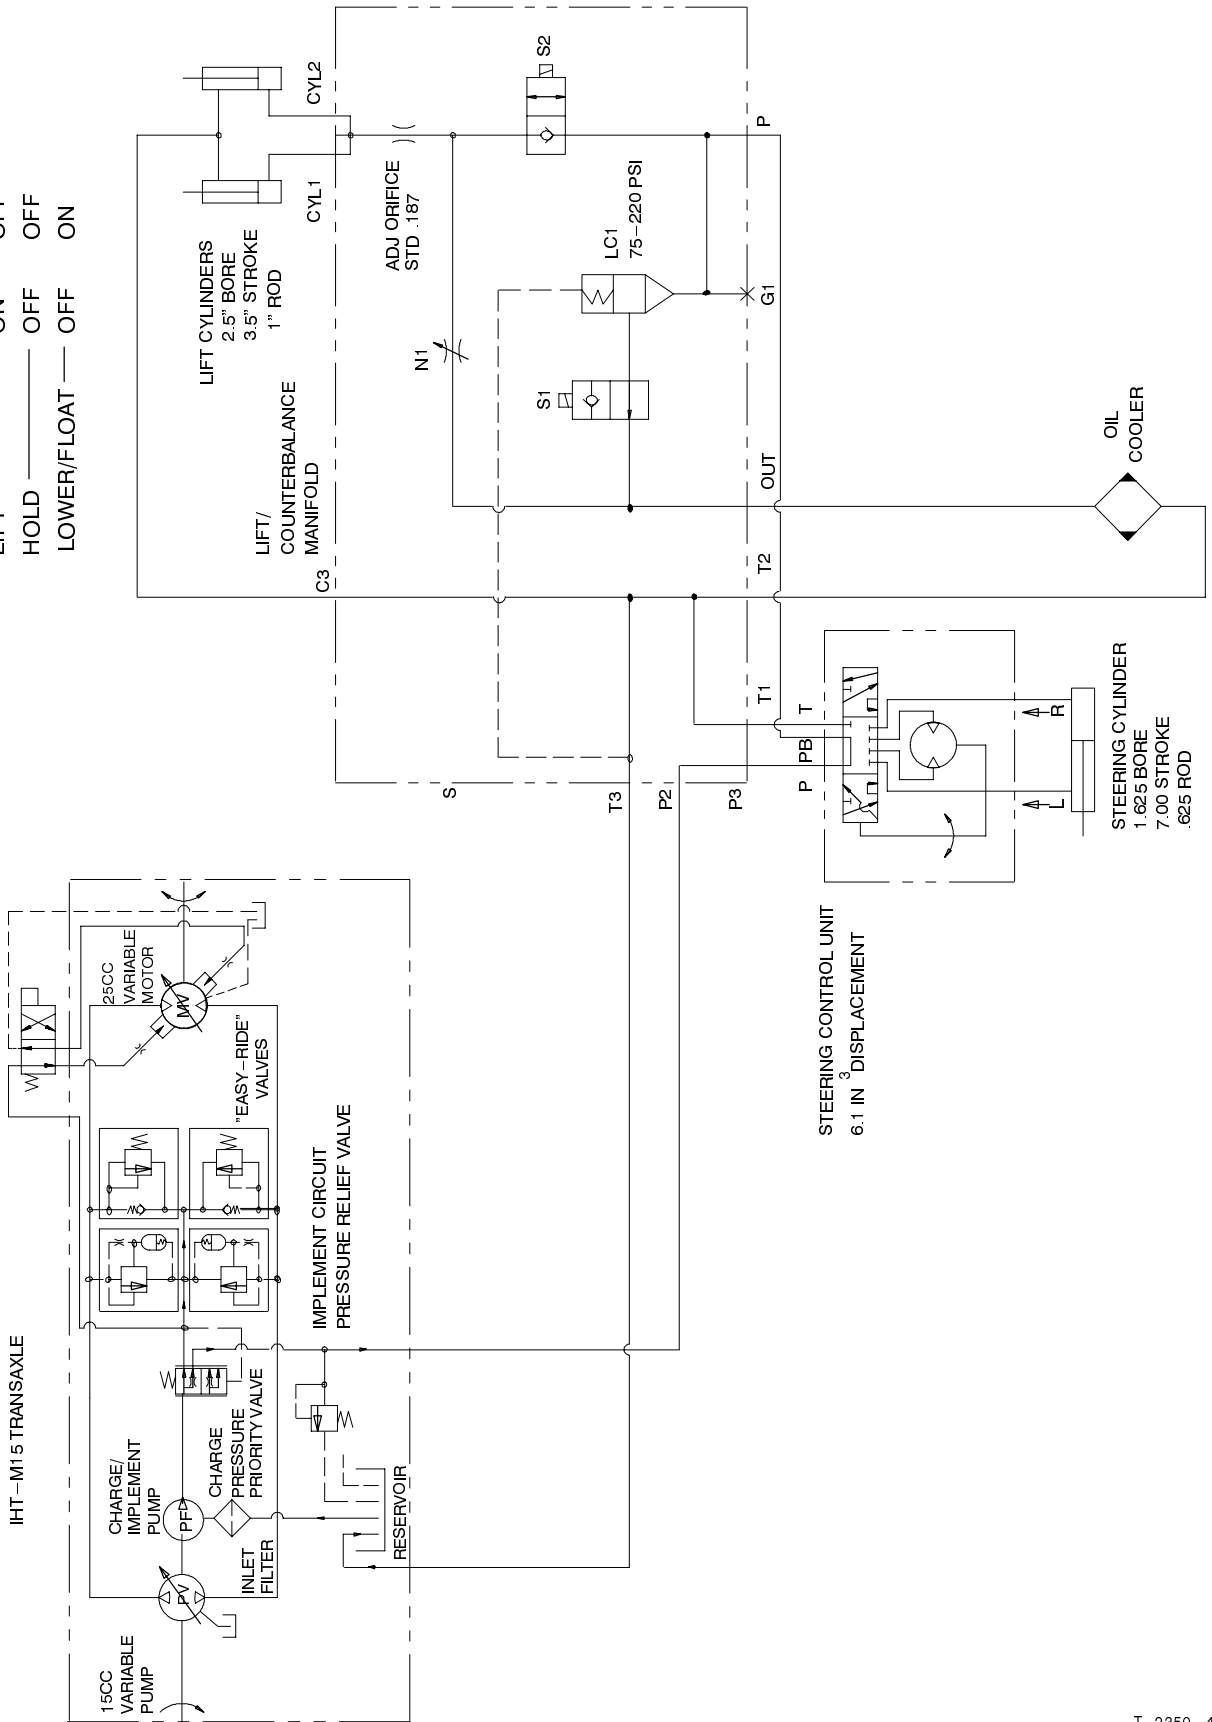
LIFT
HOLD ——— OFF OFF
LOWER/FLOAT ——— OFF ON

LIFT CYLINDERS
2.5" BORE
3.5" STROKE
1" ROD

CYL2
CYL1

S2

P

ADJ ORIFICE
STD .187

LC1
75–220 PSI

G1

N1

S1

LIFT/
COUNTERBALANCE
MANIFOLD

OUT

OIL
COOLER

C3

T2

T1

S

T3

P2

P3

T
PB
P

R
L

STEERING CYLINDER
1.625 BORE
7.00 STROKE
.625 ROD

STEERING CONTROL UNIT
6.1 IN$^3$ DISPLACEMENT

IHT–M15 TRANSAXLE

25CC
VARIABLE
MOTOR

MV

"EASY–RIDE"
VALVES

IMPLEMENT CIRCUIT
PRESSURE RELIEF VALVE

CHARGE/
IMPLEMENT
PUMP

PF

CHARGE
PRESSURE
PRIORITY VALVE

RESERVOIR

INLET
FILTER

PV

15CC
VARIABLE
PUMP

T–2350–4